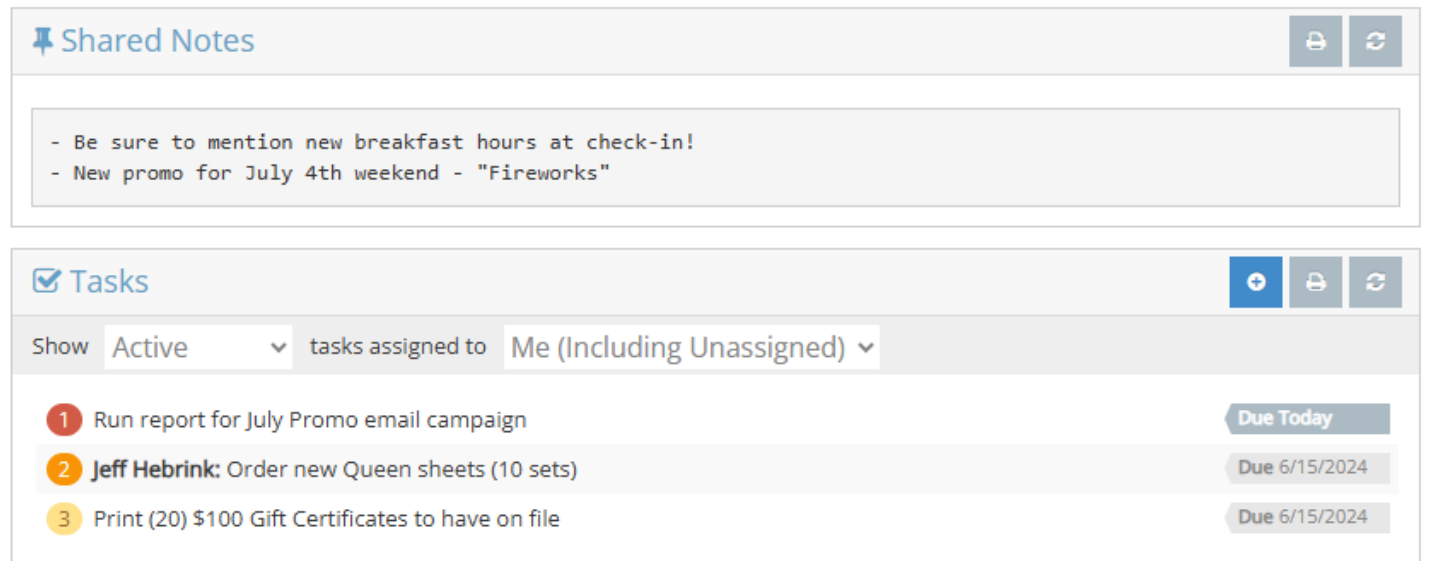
Shared Notes

- Be sure to mention new breakfast hours at check-in!
- New promo for July 4th weekend - "Fireworks"

Tasks

Show Active tasks assigned to Me (Including Unassigned)

1 Run report for July Promo email campaign Due Today
2 Jeff Hebrink: Order new Queen sheets (10 sets) Due 6/15/2024
3 Print (20) $100 Gift Certificates to have on file Due 6/15/2024